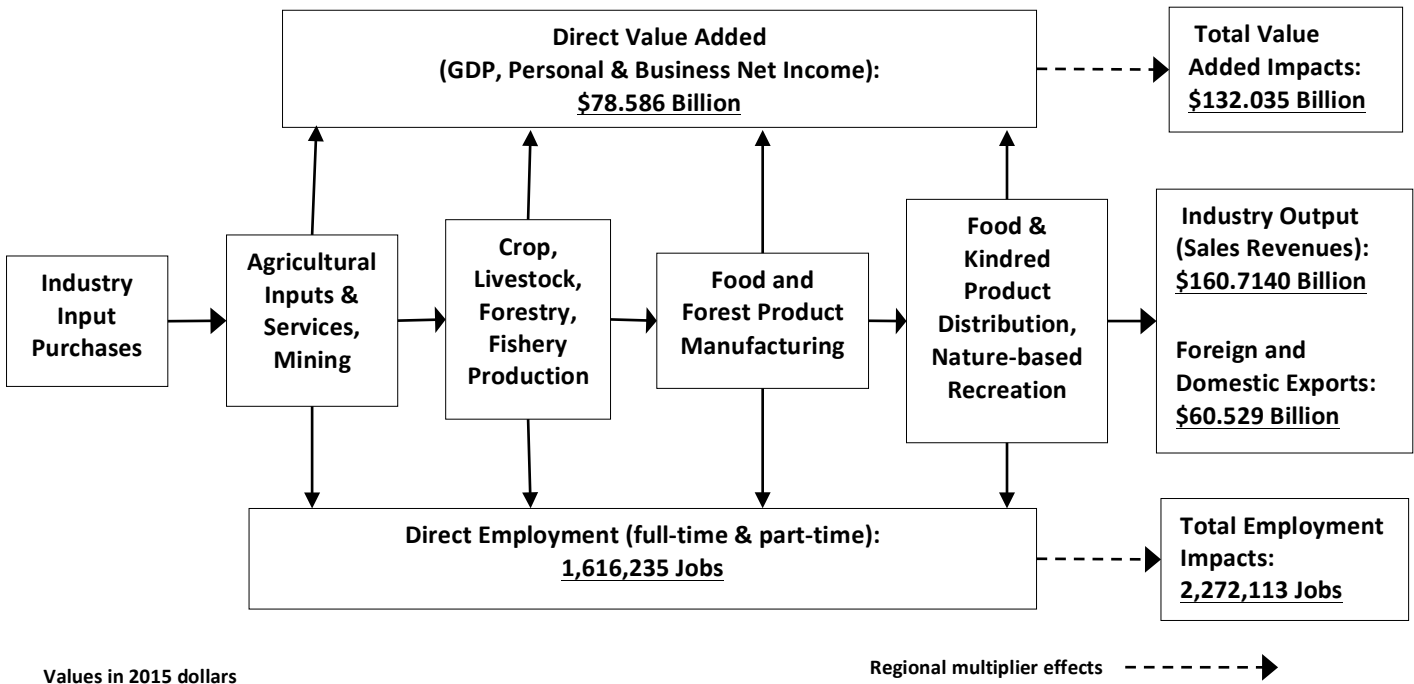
Direct Value Added (GDP, Personal & Business Net Income): $78.586 Billion

Total Value Added Impacts: $132.035 Billion

Industry Input Purchases

Agricultural Inputs & Services, Mining

Crop, Livestock, Forestry, Fishery Production

Food and Forest Product Manufacturing

Food & Kindred Product Distribution, Nature-based Recreation

Industry Output (Sales Revenues): $160.7140 Billion

Foreign and Domestic Exports: $60.529 Billion

Direct Employment (full-time & part-time): 1,616,235 Jobs

Total Employment Impacts: 2,272,113 Jobs

Values in 2015 dollars

Regional multiplier effects